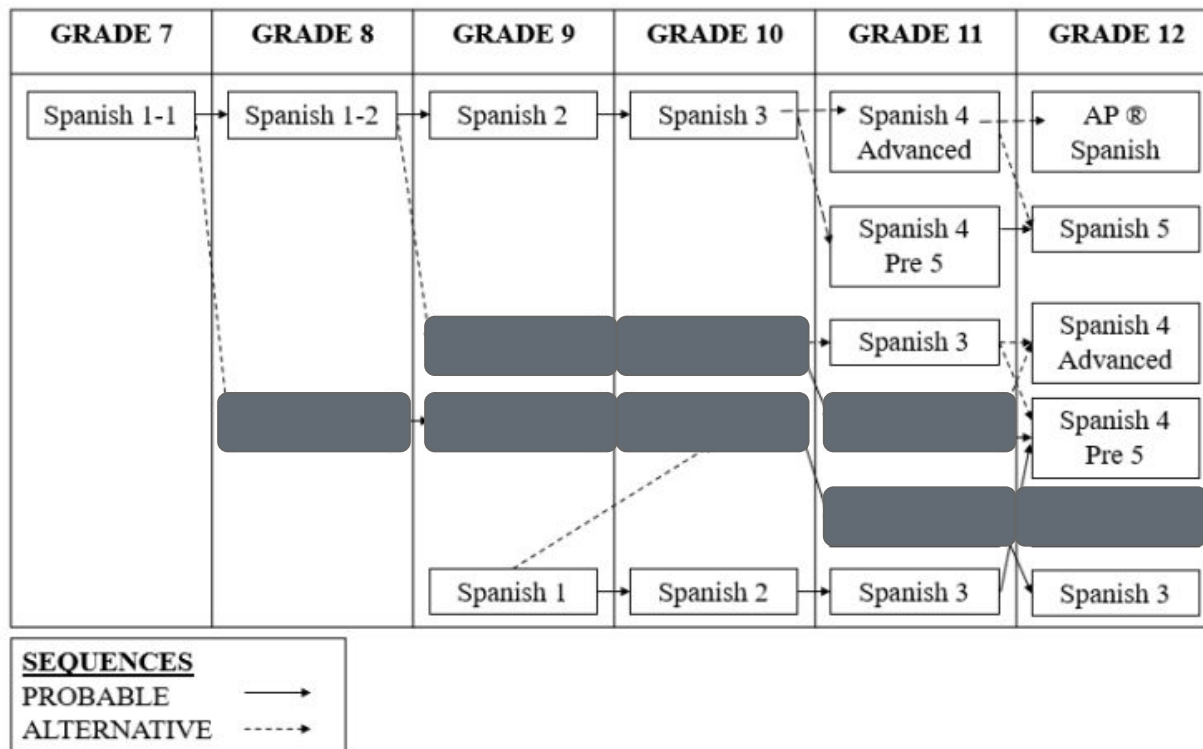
| GRADE 7 | GRADE 8 | GRADE 9 | GRADE 10 | GRADE 11 | GRADE 12 |
|---|---|---|---|---|---|
| Spanish 1-1 | Spanish 1-2 | Spanish 2 | Spanish 3 | Spanish 4 Advanced | AP ® Spanish |
| | | | | Spanish 4 Pre 5 | Spanish 5 |
| | | | | Spanish 3 | Spanish 4 Advanced |
| | | | | | Spanish 4 Pre 5 |
| | | Spanish 1 | Spanish 2 | Spanish 3 | Spanish 3 |

SEQUENCES
PROBABLE
ALTERNATIVE